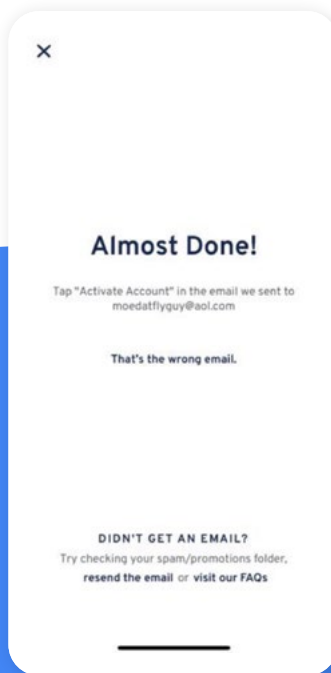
×

Almost Done!

Tap "Activate Account" in the email we sent to moedatflyguy@aol.com

That's the wrong email.

DIDN'T GET AN EMAIL?

Try checking your spam/promotions folder, resend the email or visit our FAQs